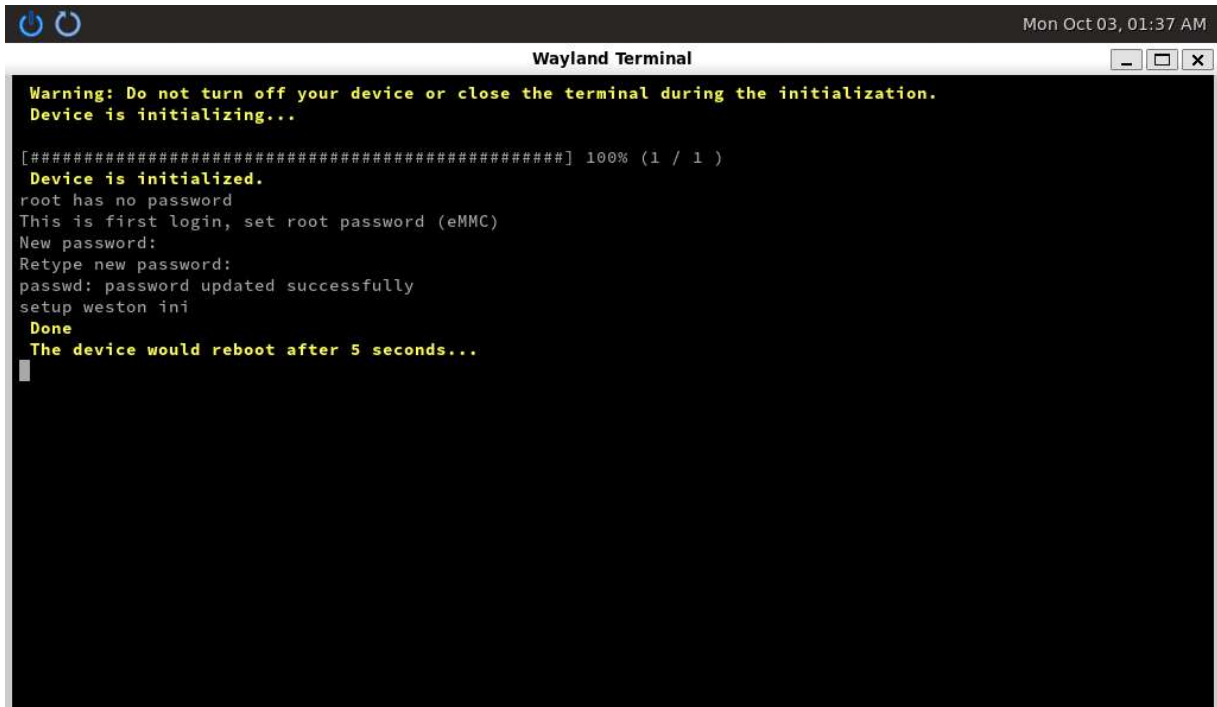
Mon Oct 03, 01:37 AM

Wayland Terminal

Warning: Do not turn off your device or close the terminal during the initialization.
Device is initializing...

[##############################################] 100% (1 / 1 )
Device is initialized.
root has no password
This is first login, set root password (eMMC)
New password:
Retype new password:
passwd: password updated successfully
setup weston ini
Done
The device would reboot after 5 seconds...